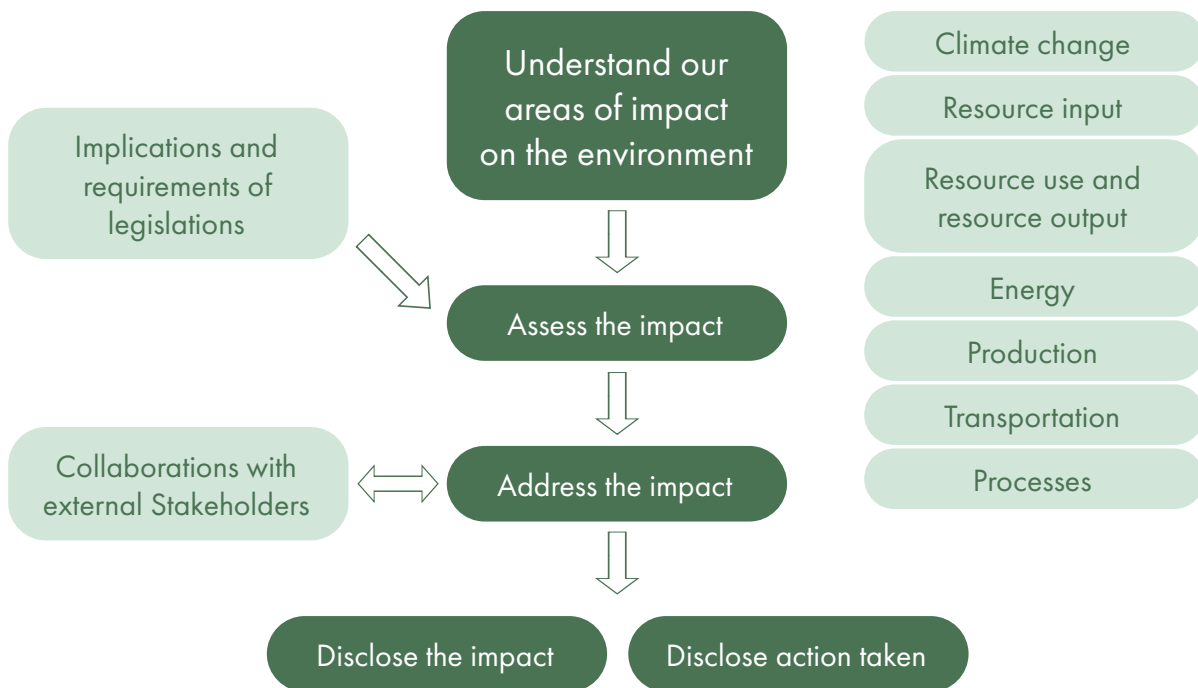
Understand our areas of impact on the environment

Climate change

Resource input

Resource use and resource output

Energy

Production

Transportation

Processes

Implications and requirements of legislations

Assess the impact

Collaborations with external Stakeholders

Address the impact

Disclose the impact

Disclose action taken